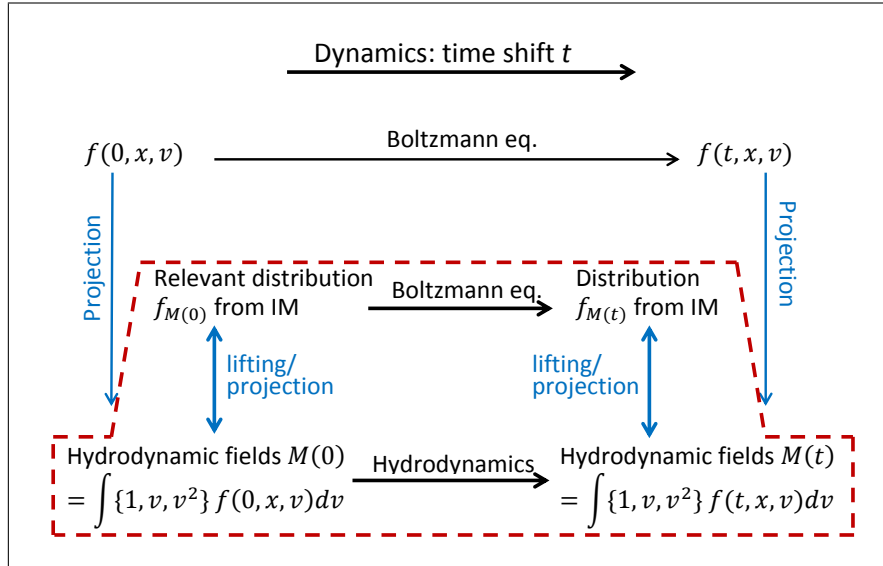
Dynamics: time shift $t$

$f(0,x,v)$

Boltzmann eq.

$f(t,x,v)$

Projection

Projection

Relevant distribution $f_{M(0)}$ from IM

Boltzmann eq.

Distribution $f_{M(t)}$ from IM

lifting/ projection

lifting/ projection

Hydrodynamic fields $M(0)$ $= \int \{1, v, v^2\} f(0,x,v)dv$

Hydrodynamics

Hydrodynamic fields $M(t)$ $= \int \{1, v, v^2\} f(t,x,v)dv$